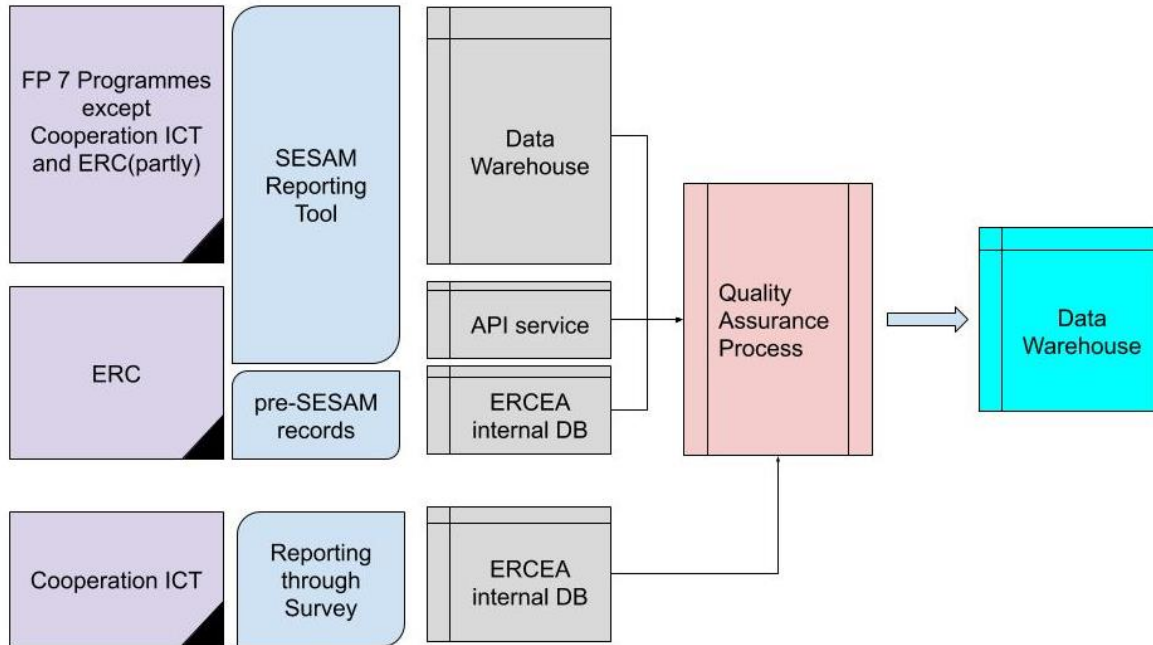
FP 7 Programmes except Cooperation ICT and ERC(partly)

ERC

Cooperation ICT

SESAM Reporting Tool

pre-SESAM records

Reporting through Survey

Data Warehouse

API service

ERCEA internal DB

ERCEA internal DB

Quality Assurance Process

Data Warehouse